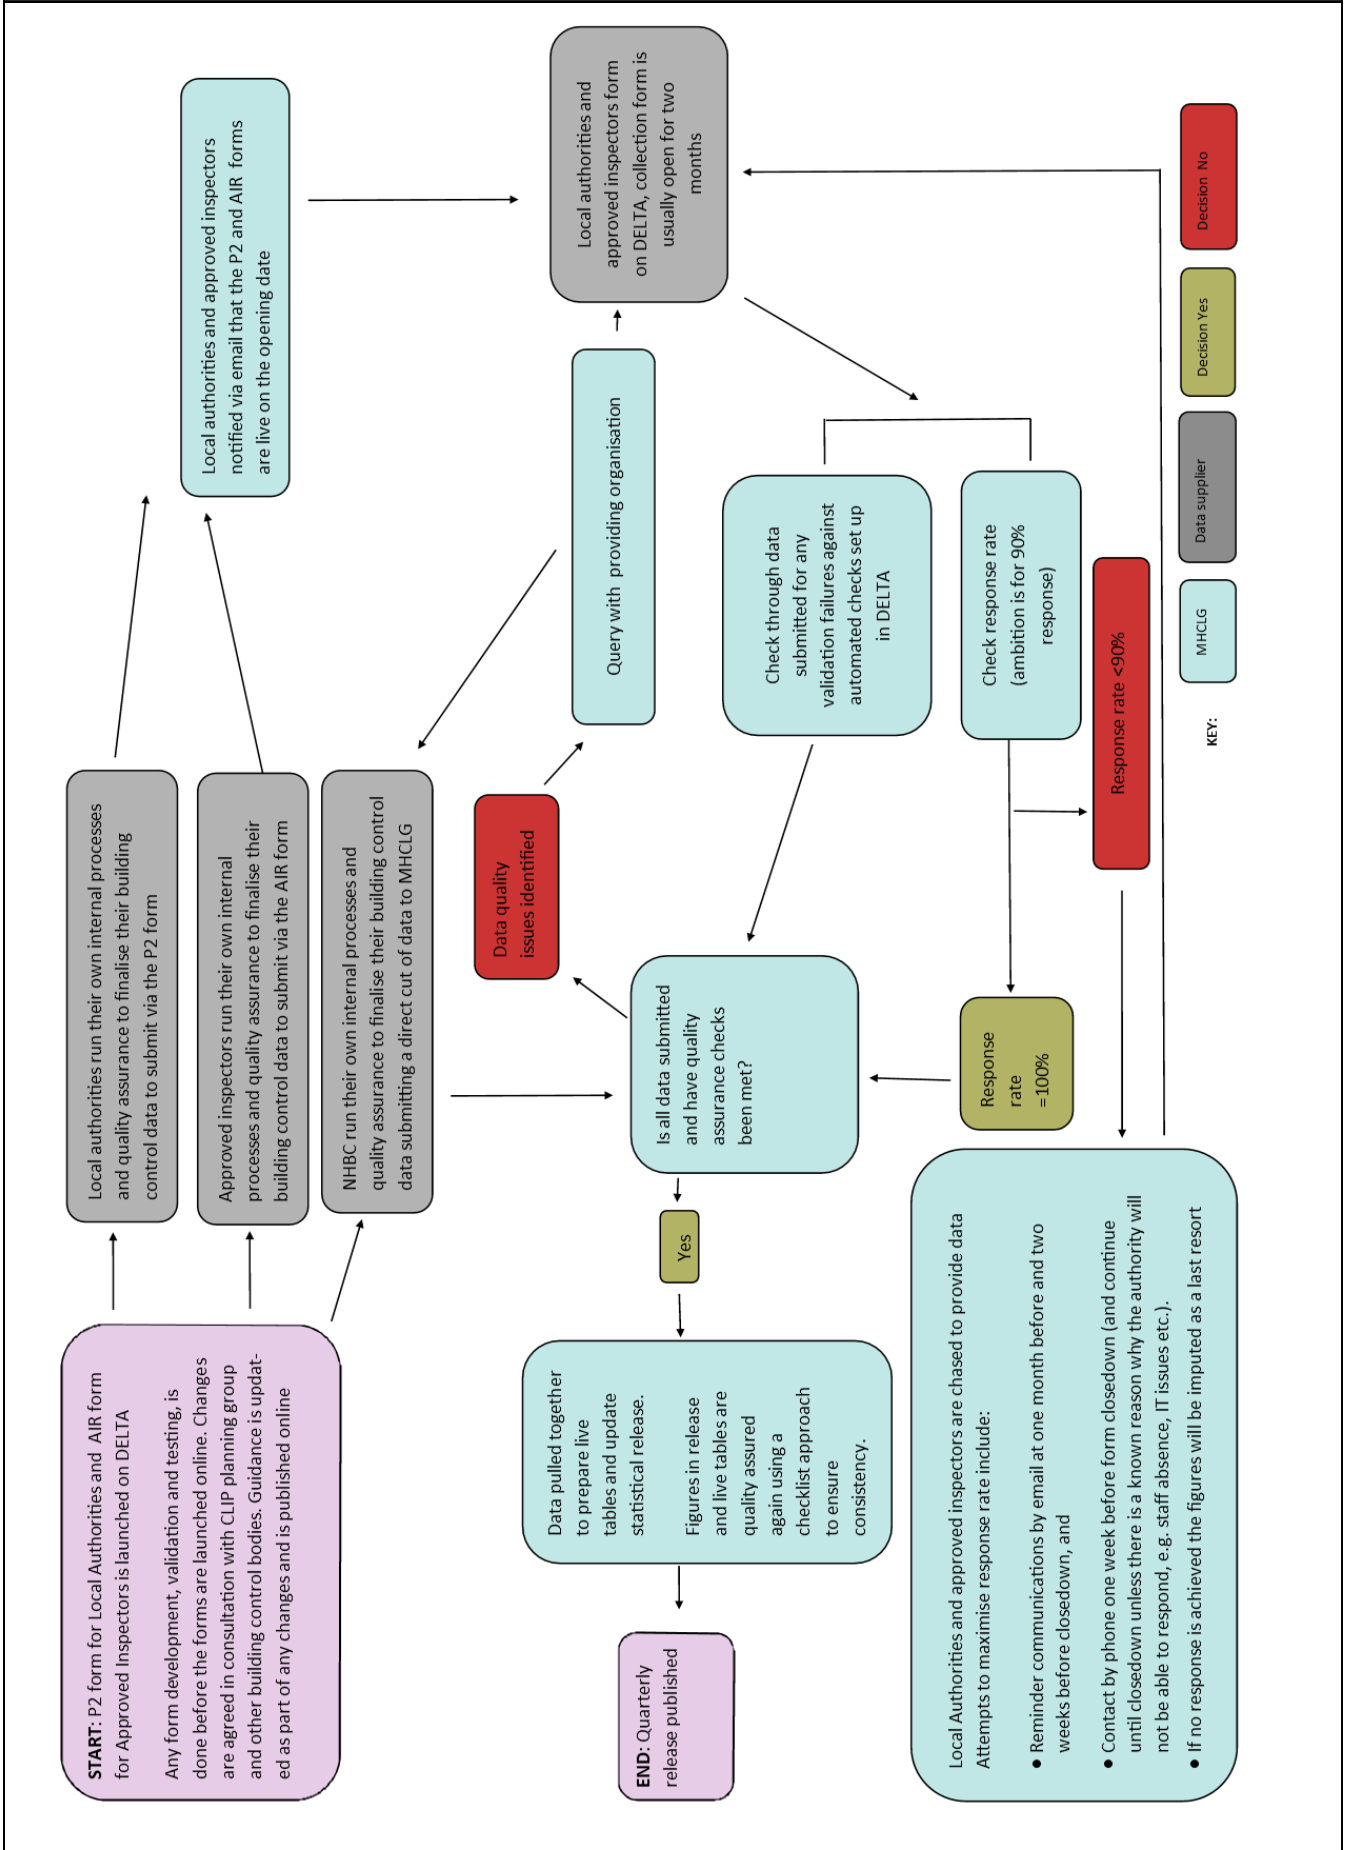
START: P2 form for Local Authorities and AIR form for Approved Inspectors is launched on DELTA

Any form development, validation and testing, is done before the forms are launched online. Changes are agreed in consultation with CLIP planning group and other building control bodies. Guidance is updated as part of any changes and is published online

Local authorities run their own internal processes and quality assurance to finalise their building control data to submit via the P2 form

Approved inspectors run their own internal processes and quality assurance to finalise their building control data to submit via the AIR form

NHBC run their own internal processes and quality assurance to finalise their building control data submitting a direct cut of data to MHCLG

Local authorities and approved inspectors notified via email that the P2 and AIR forms are live on the opening date

Local authorities and approved inspectors form on DELTA, collection form is usually open for two months

Query with providing organisation

Data quality issues identified

Check through data submitted for any validation failures against automated checks set up in DELTA

Check response rate (ambition is for 90% response)

Response rate <90%

Response rate =100%

Is all data submitted and have quality assurance checks been met?

Yes

Data pulled together to prepare live tables and update statistical release.

Figures in release and live tables are quality assured again using a checklist approach to ensure consistency.

END: Quarterly release published

Local Authorities and approved inspectors are chased to provide data Attempts to maximise response rate include:
- Reminder communications by email at one month before and two weeks before closedown, and
- Contact by phone one week before form closedown (and continue until closedown unless there is a known reason why the authority will not be able to respond, e.g. staff absence, IT issues etc.).
- If no response is achieved the figures will be imputed as a last resort

KEY:
MHCLG
Data supplier
Decision Yes
Decision No